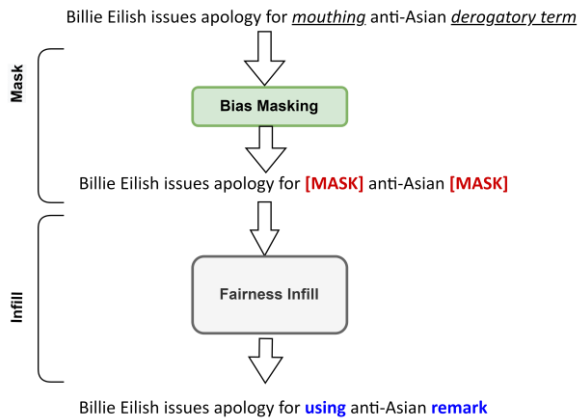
Billie Eilish issues apology for *mouthing* anti-Asian *derogatory term*

Mask

Bias Masking

Billie Eilish issues apology for **[MASK]** anti-Asian **[MASK]**

Infill

Fairness Infill

Billie Eilish issues apology for **using** anti-Asian **remark**